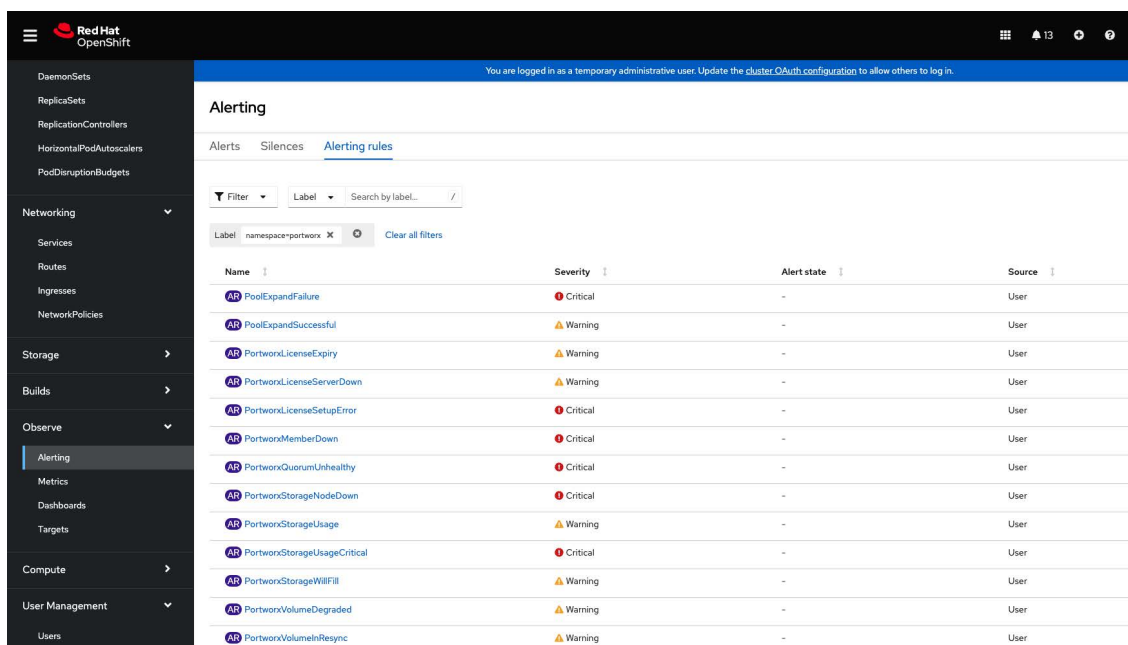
Red Hat OpenShift

13

DaemonSets
ReplicaSets
ReplicationControllers
HorizontalPodAutoscalers
PodDisruptionBudgets

Networking
Services
Routes
Ingresses
NetworkPolicies

Storage
Builds
Observe
Alerting
Metrics
Dashboards
Targets

Compute
User Management
Users

You are logged in as a temporary administrative user. Update the cluster OAuth configuration to allow others to log in.

Alerting

Alerts Silences Alerting rules

Filter Label Search by label... /

Label namespace=portworx Clear all filters

| Name | Severity | Alert state | Source |
|---|---|---|---|
| AR PoolExpandFailure | Critical | - | User |
| AR PoolExpandSuccessful | Warning | - | User |
| AR PortworxLicenseExpiry | Warning | - | User |
| AR PortworxLicenseServerDown | Warning | - | User |
| AR PortworxLicenseSetupError | Critical | - | User |
| AR PortworxMemberDown | Critical | - | User |
| AR PortworxQuorumUnhealthy | Critical | - | User |
| AR PortworxStorageNodeDown | Critical | - | User |
| AR PortworxStorageUsage | Warning | - | User |
| AR PortworxStorageUsageCritical | Critical | - | User |
| AR PortworxStorageWillFill | Warning | - | User |
| AR PortworxVolumeDegraded | Warning | - | User |
| AR PortworxVolumeInResync | Warning | - | User |